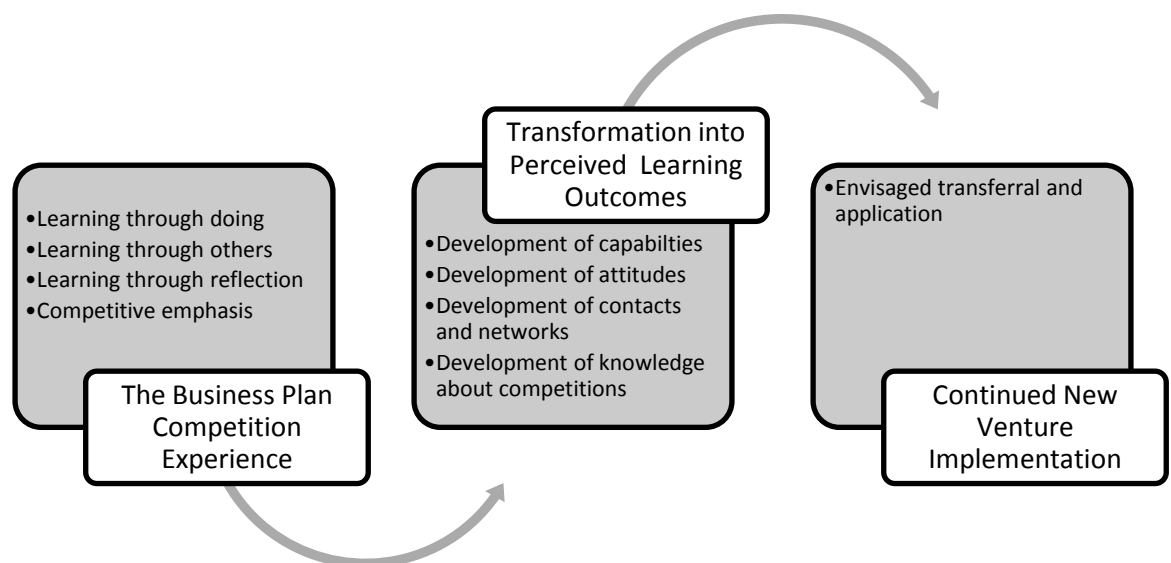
•Learning through doing
•Learning through others
•Learning through reflection
•Competitive emphasis

The Business Plan Competition Experience

Transformation into Perceived Learning Outcomes

•Development of capabilties
•Development of attitudes
•Development of contacts and networks
•Development of knowledge about competitions

•Envisaged transferral and application

Continued New Venture Implementation